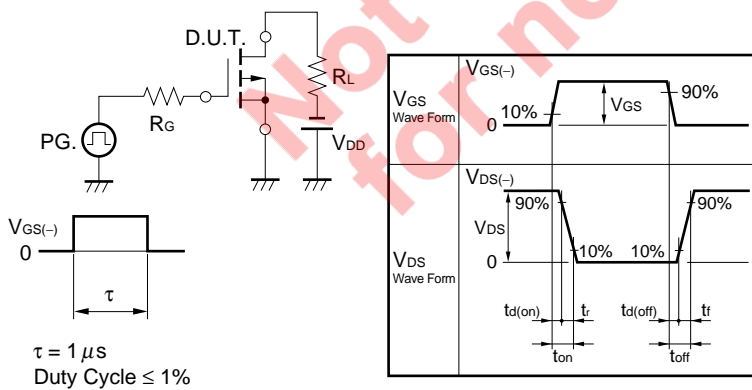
D.U.T.

PG.

$R_G$

$R_L$

$V_{DD}$

$V_{GS(-)}$

0

$\tau$

$\tau = 1\ \mu s$
Duty Cycle $\leq$ 1%

Not for n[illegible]

$V_{GS}$
Wave Form

$V_{GS(-)}$

0

10%

$V_{GS}$

90%

$V_{DS}$
Wave Form

$V_{DS(-)}$

90%

$V_{DS}$

0

10%

10%

90%

$t_{d(on)}$

$t_r$

$t_{d(off)}$

$t_f$

$t_{on}$

$t_{off}$